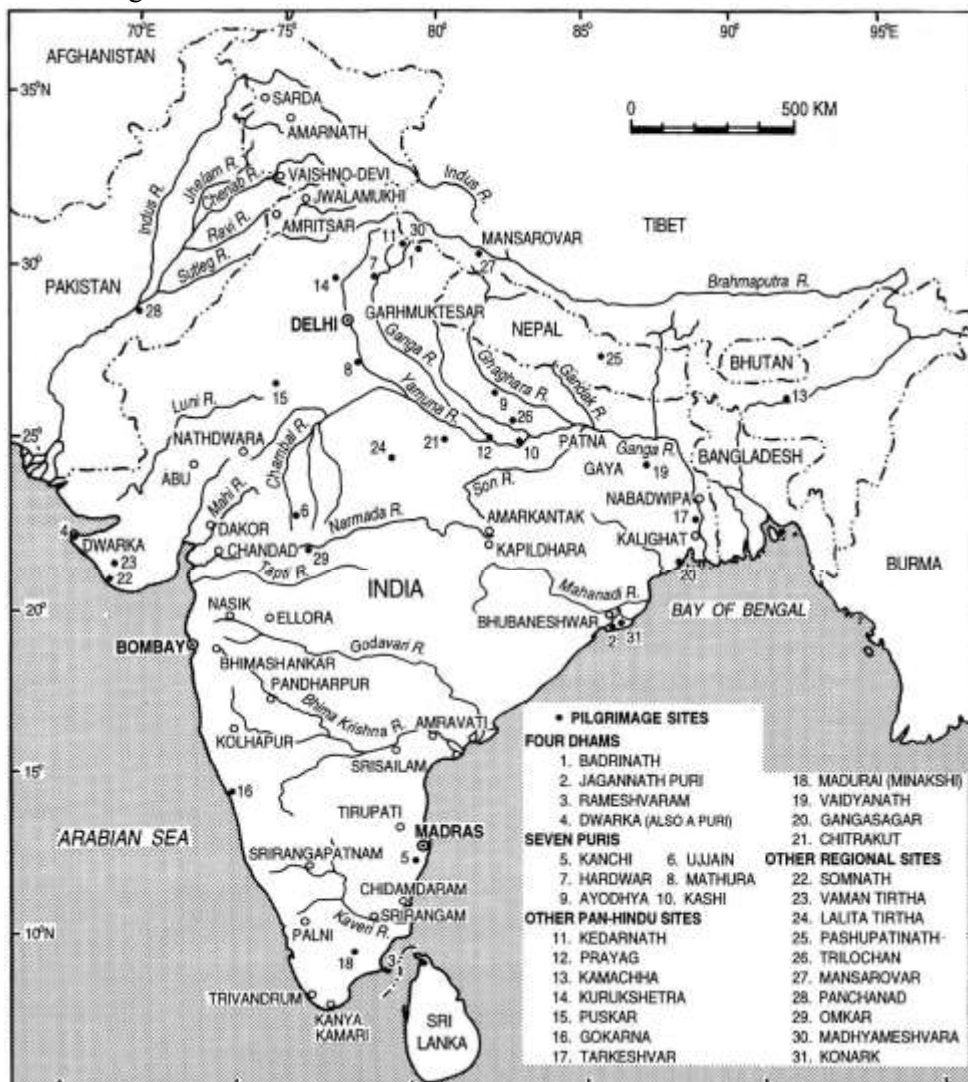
70°E 75° 80° 85° 90° 95°E

35°N 30° 25° 20° 15° 10°N

AFGHANISTAN
SARDA
AMARNATH
0 500 KM
Jhelum R.
Chenab R.
Indus R.
VAISHNO-DEVI
JWALAMUKHI
Indus R.
Ravi R.
AMRITSAR
Sutlej R.
30
11
7
1
MANSAROVAR
27
TIBET
PAKISTAN
14
28
DELHI
GARHMUKTESAR
Brahmaputra R.
NEPAL
Ganga R.
8
Ghaghara R.
25
BHUTAN
Gandak R.
Yamuna R.
9
Luni R.
15
26
13
NATHDWARA
Chambal R.
24
21
12
10
PATNA
Ganga R.
ABU
GAYA
19
BANGLADESH
Mahi R.
Son R.
NABADWIPA
DAKOR
6
Narmada R.
AMARKANTAK
17
4
DWARKA
23
22
CHANDAD
29
KAPILDHARA
KALIGHAT
Tapti R.
INDIA
20
BURMA
Mahanadi R.
NASIK
ELLORA
BAY OF BENGAL
BHUBANESHWAR
2
31
BOMBAY
Godavari R.
BHIMASHANKAR
PANDHARPUR
Bhima Krishna R.
AMRAVATI
KOLHAPUR
SRISAILAM
16
TIRUPATI
ARABIAN SEA
MADRAS
SRIRANGAPATNAM
5
CHIDAMDARAM
SRIRANGAM
PALNI
Kaveri R.
18
3
TRIVANDRUM
KANYA KAMARI
SRI LANKA

• PILGRIMAGE SITES
FOUR DHAMS
1. BADRINATH
2. JAGANNATH PURI
3. RAMESHVARAM
4. DWARKA (ALSO A PURI)
SEVEN PURIS
5. KANCHI 6. UJJAIN
7. HARDWAR 8. MATHURA
9. AYODHYA 10. KASHI
OTHER PAN-HINDU SITES
11. KEDARNATH
12. PRAYAG
13. KAMACHHA
14. KURUKSHETRA
15. PUSKAR
16. GOKARNA
17. TARKESHVAR
18. MADURAI (MINAKSHI)
19. VAIDYANATH
20. GANGASAGAR
21. CHITRAKUT
OTHER REGIONAL SITES
22. SOMNATH
23. VAMAN TIRTHA
24. LALITA TIRTHA
25. PASHUPATINATH
26. TRILOCHAN
27. MANSAROVAR
28. PANCHANAD
29. OMKAR
30. MADHYAMESHVARA
31. KONARK